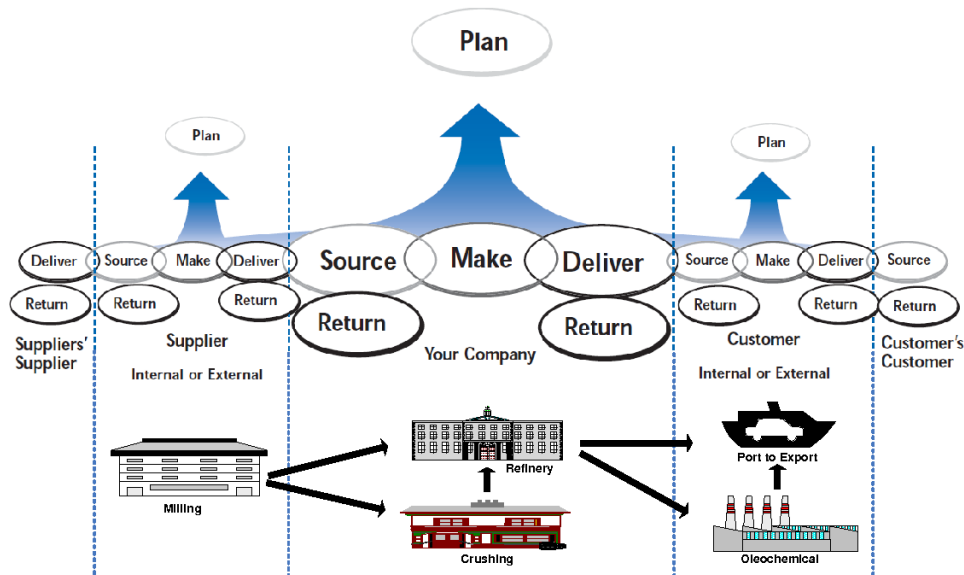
Plan

Plan

Plan

Deliver
Return
Suppliers' Supplier

Source
Make
Deliver
Return
Return
Supplier
Internal or External

Source
Make
Deliver
Return
Return
Your Company

Source
Make
Deliver
Return
Return
Customer
Internal or External

Source
Return
Customer's Customer

Milling
Refinery
Crushing
Port to Export
Oleochemical